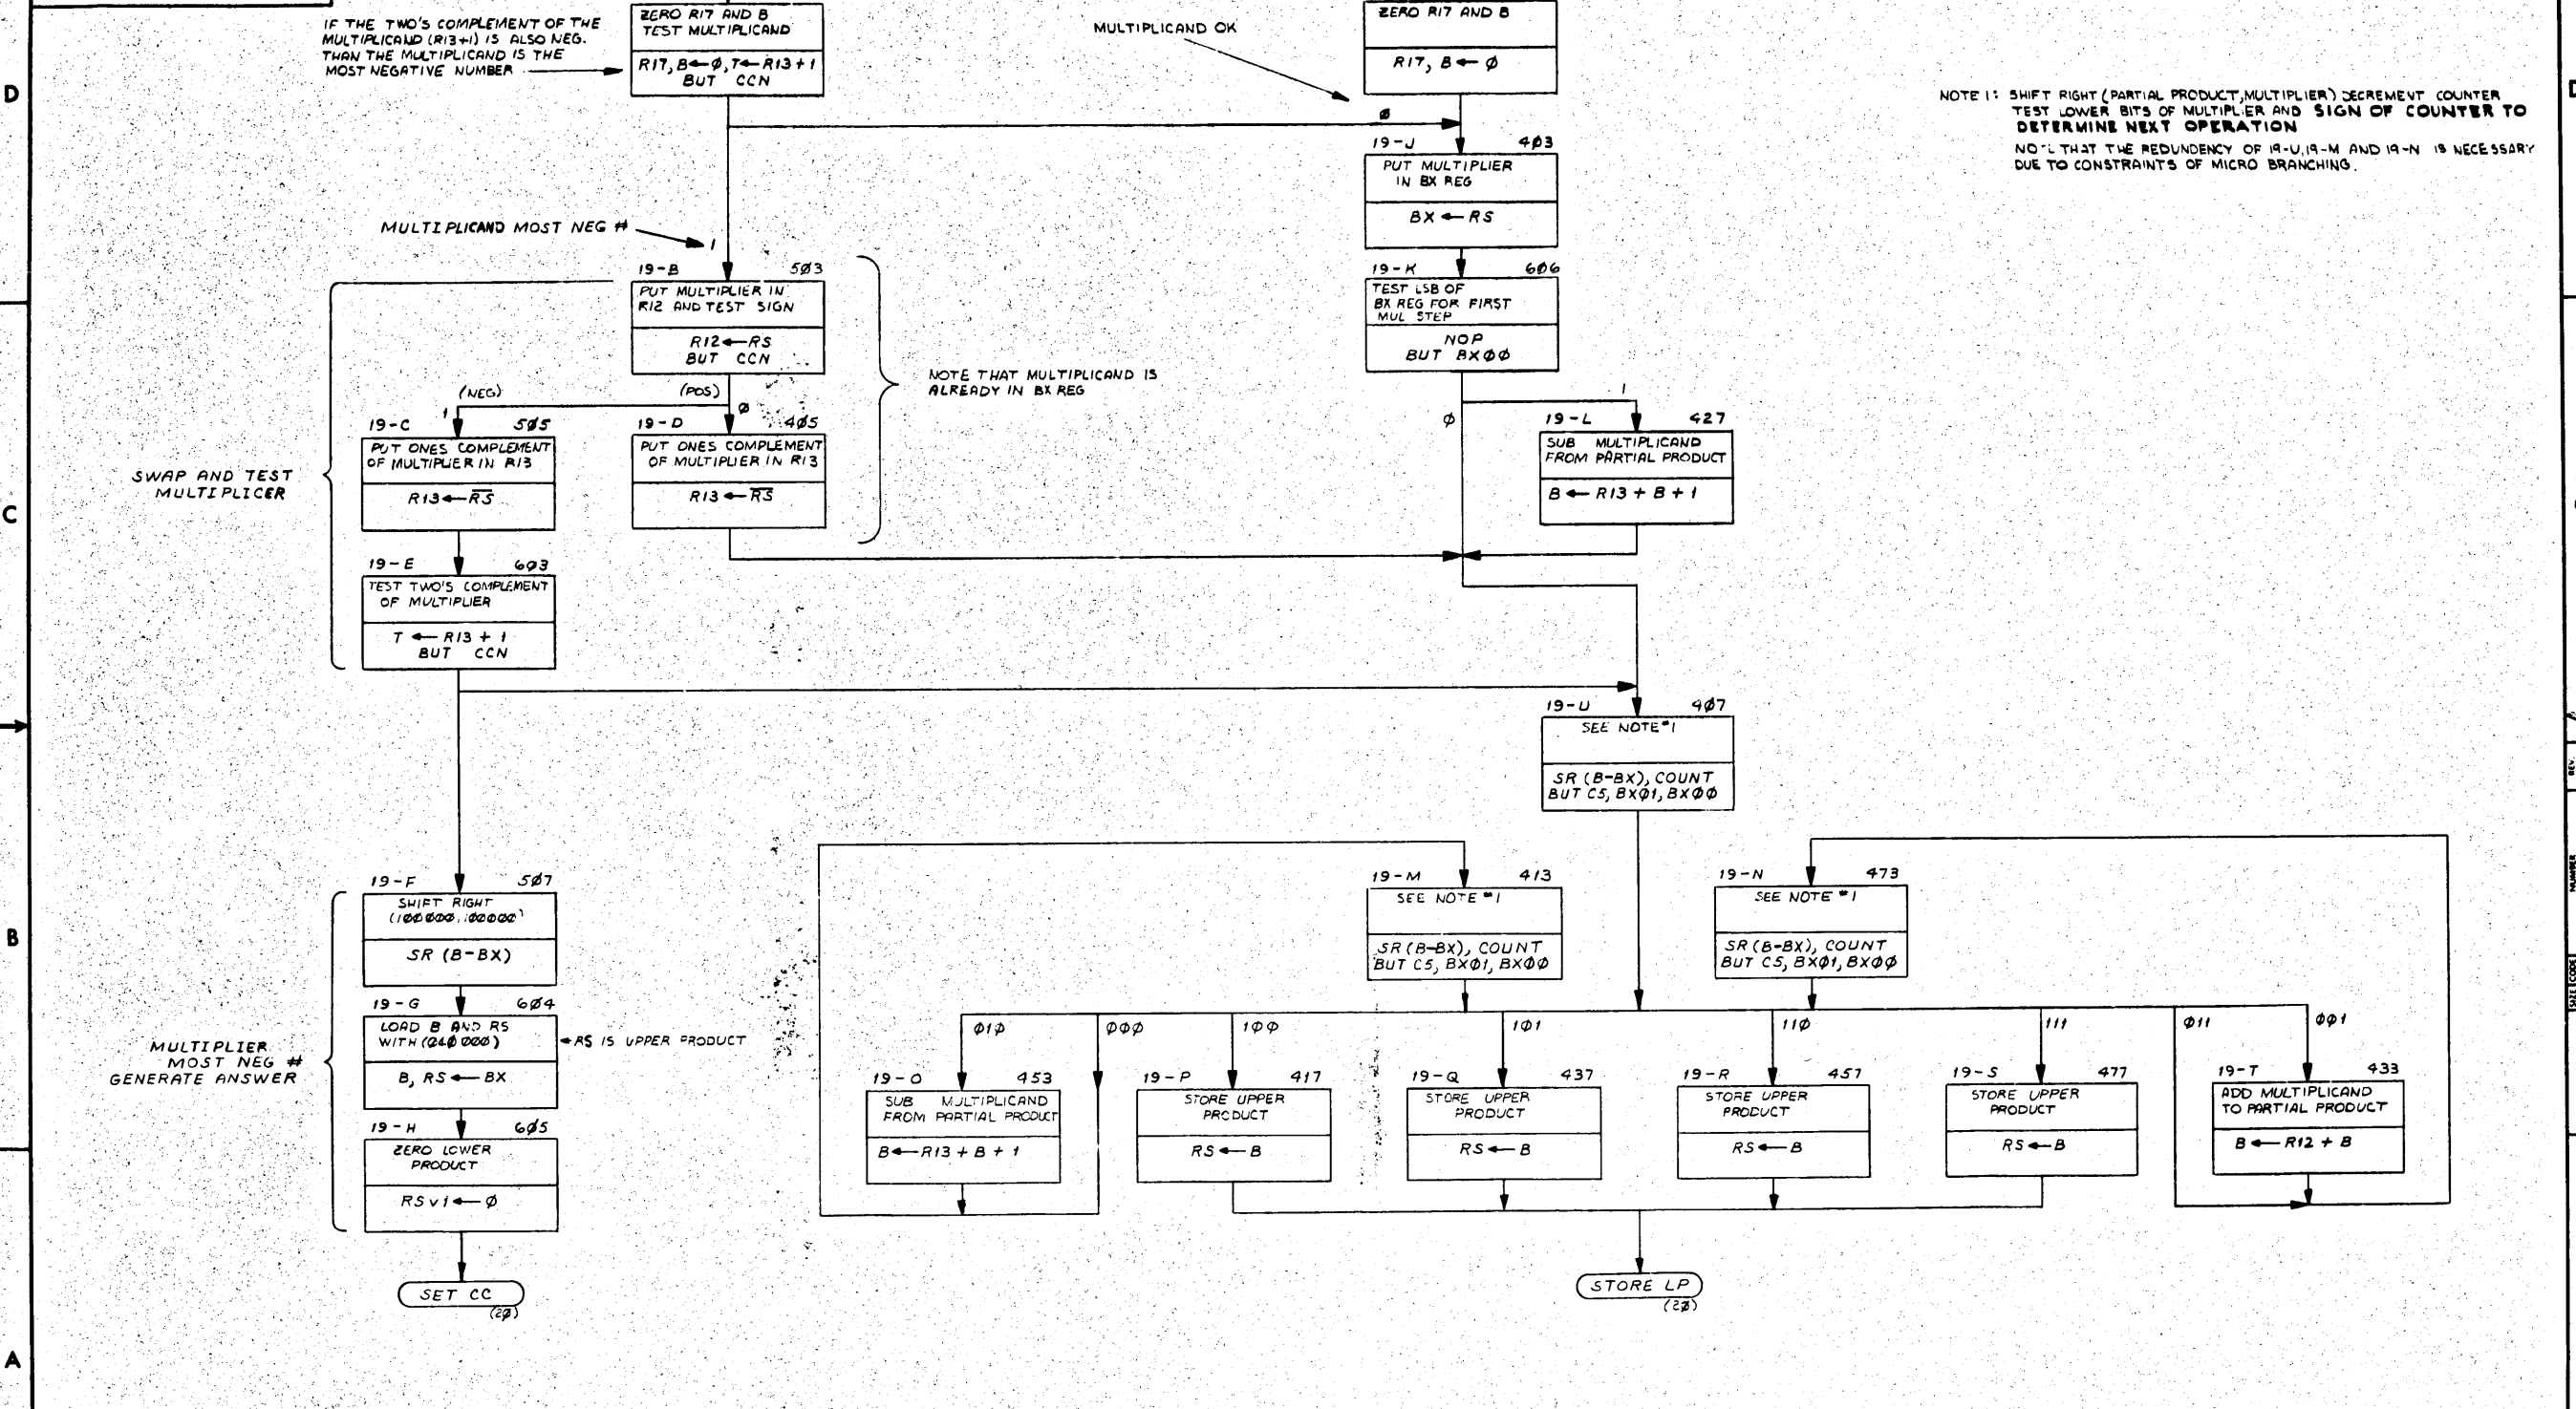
D

C

B

A

IF THE TWO'S COMPLEMENT OF THE MULTIPLICAND (R13+1) IS ALSO NEG. THAN THE MULTIPLICAND IS THE MOST NEGATIVE NUMBER

ZERO R17 AND B
TEST MULTIPLICAND
$R17, B \leftarrow \phi, T \leftarrow R13+1$
BUT CCN

MULTIPLICAND OK

ZERO R17 AND B
$R17, B \leftarrow \phi$

NOTE 1: SHIFT RIGHT (PARTIAL PRODUCT, MULTIPLIER) DECREMENT COUNTER TEST LOWER BITS OF MULTIPLIER AND SIGN OF COUNTER TO DETERMINE NEXT OPERATION
NOTE THAT THE REDUNDENCY OF 19-U, 19-M AND 19-N IS NECESSARY DUE TO CONSTRAINTS OF MICRO BRANCHING.

$\phi$
19-J 4$\phi$3
PUT MULTIPLIER IN BX REG
$BX \leftarrow RS$

MULTIPLICAND MOST NEG # 1

19-B 5$\phi$3
PUT MULTIPLIER IN R12 AND TEST SIGN
$R12 \leftarrow RS$
BUT CCN

19-K 6$\phi$6
TEST LSB OF BX REG FOR FIRST MUL STEP
NOP
BUT BX$\phi\phi$

(NEG) (POS)
1 $\phi$
NOTE THAT MULTIPLICAND IS ALREADY IN BX REG

1
$\phi$
19-L 427
SUB MULTIPLICAND FROM PARTIAL PRODUCT
$B \leftarrow R13 + B + 1$

19-C 5$\phi$5
PUT ONES COMPLEMENT OF MULTIPLIER IN R13
$R13 \leftarrow \overline{RS}$

19-D 4$\phi$5
PUT ONES COMPLEMENT OF MULTIPLIER IN R13
$R13 \leftarrow \overline{RS}$

SWAP AND TEST MULTIPLICER

19-E 6$\phi$3
TEST TWO'S COMPLEMENT OF MULTIPLIER
$T \leftarrow R13 + 1$
BUT CCN

19-U 4$\phi$7
SEE NOTE #1
SR (B-BX), COUNT
BUT C5, BX$\phi$1, BX$\phi\phi$

19-F 5$\phi$7
SHIFT RIGHT (1$\phi\phi\phi\phi\phi$, 1$\phi\phi\phi\phi\phi$)
SR (B-BX)

19-M 413
SEE NOTE #1
SR (B-BX), COUNT
BUT C5, BX$\phi$1, BX$\phi\phi$

19-N 473
SEE NOTE #1
SR (B-BX), COUNT
BUT C5, BX$\phi$1, BX$\phi\phi$

19-G 6$\phi$4
LOAD B AND RS WITH (24$\phi$ $\phi\phi\phi$)
$B, RS \leftarrow BX$
RS IS UPPER PRODUCT

MULTIPLIER MOST NEG # GENERATE ANSWER

19-H 6$\phi$5
ZERO LOWER PRODUCT
$RSv1 \leftarrow \phi$

$\phi$1$\phi$ $\phi\phi\phi$ 1$\phi\phi$ 1$\phi$1 11$\phi$ 111 $\phi$11 $\phi\phi$1

19-O 453
SUB MULTIPLICAND FROM PARTIAL PRODUCT
$B \leftarrow R13 + B + 1$

19-P 417
STORE UPPER PRODUCT
$RS \leftarrow B$

19-Q 437
STORE UPPER PRODUCT
$RS \leftarrow B$

19-R 457
STORE UPPER PRODUCT
$RS \leftarrow B$

19-S 477
STORE UPPER PRODUCT
$RS \leftarrow B$

19-T 433
ADD MULTIPLICAND TO PARTIAL PRODUCT
$B \leftarrow R12 + B$

SET CC
(2$\phi$)

STORE LP
(2$\phi$)